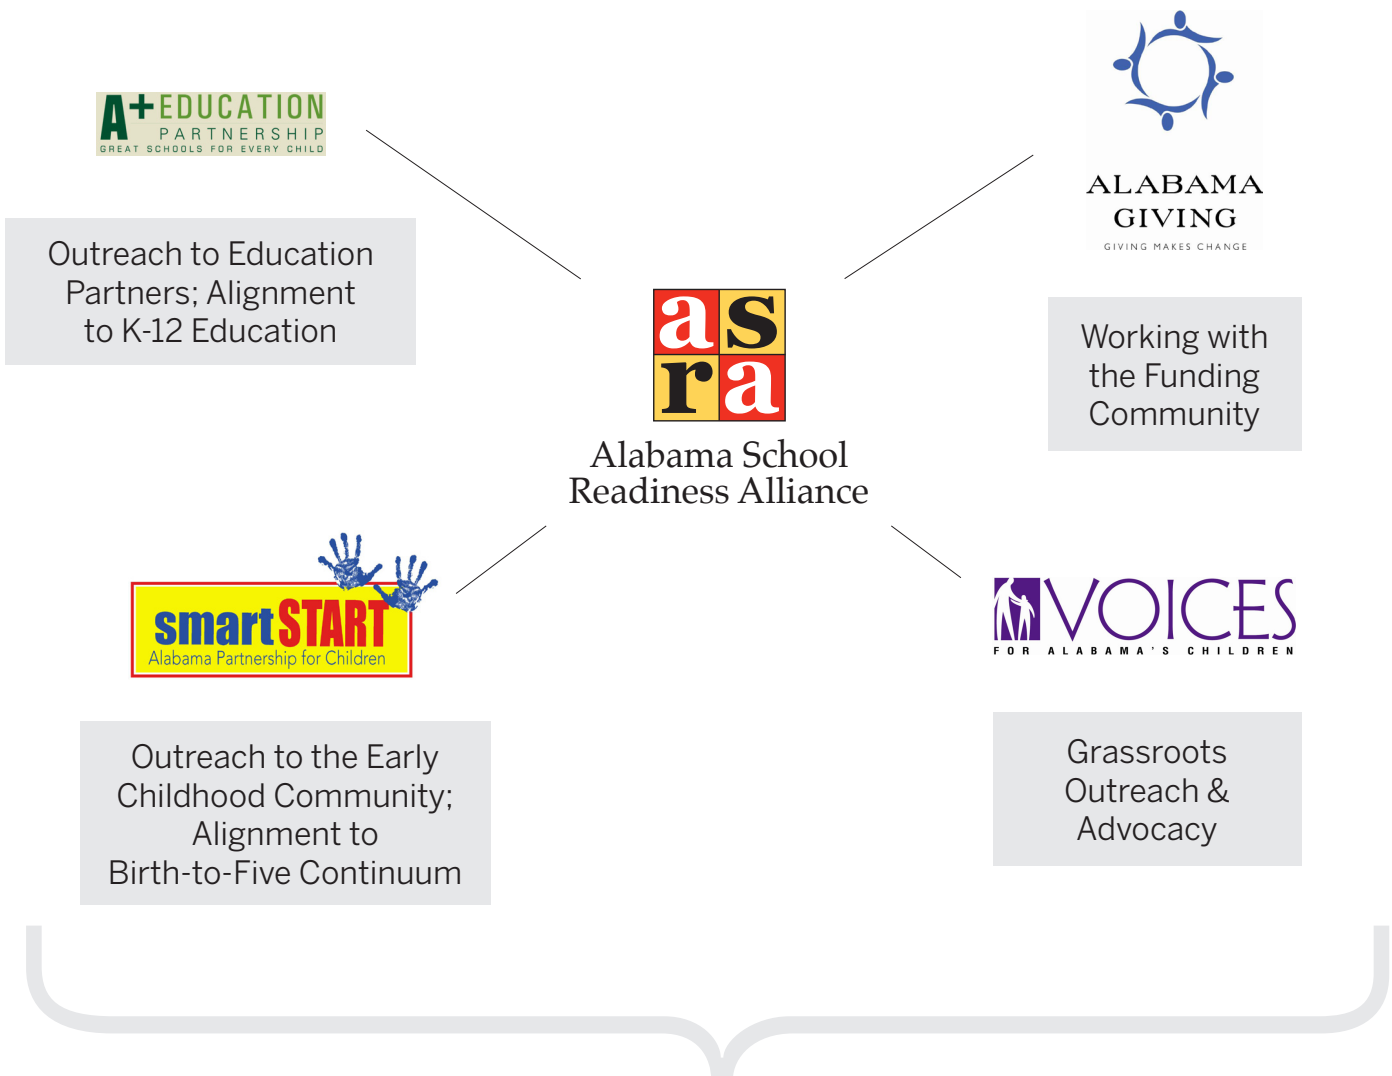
A+ EDUCATION PARTNERSHIP
GREAT SCHOOLS FOR EVERY CHILD

Outreach to Education Partners; Alignment to K-12 Education

ALABAMA GIVING
GIVING MAKES CHANGE

Working with the Funding Community

as
ra

Alabama School Readiness Alliance

smart START
Alabama Partnership for Children

VOICES
FOR ALABAMA'S CHILDREN

Outreach to the Early Childhood Community; Alignment to Birth-to-Five Continuum

Grassroots Outreach & Advocacy